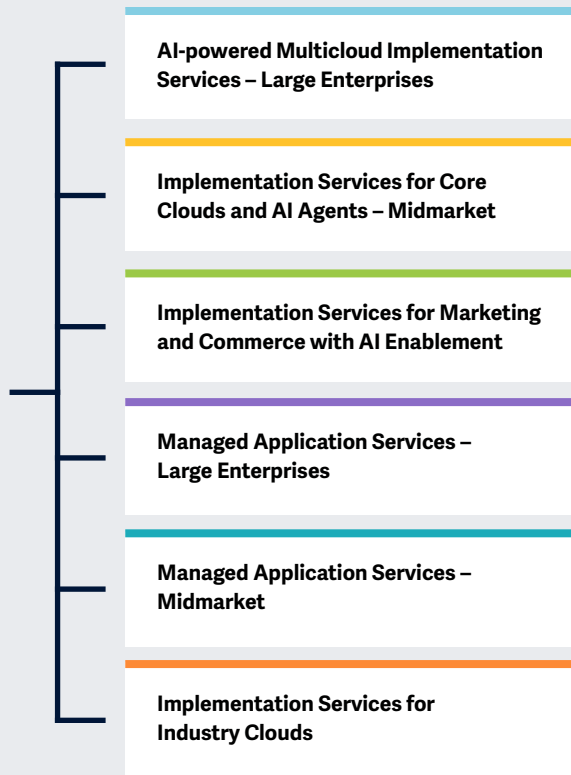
AI-powered Multicloud Implementation Services – Large Enterprises

Implementation Services for Core Clouds and AI Agents – Midmarket

Implementation Services for Marketing and Commerce with AI Enablement

Managed Application Services – Large Enterprises

Managed Application Services – Midmarket

Implementation Services for Industry Clouds